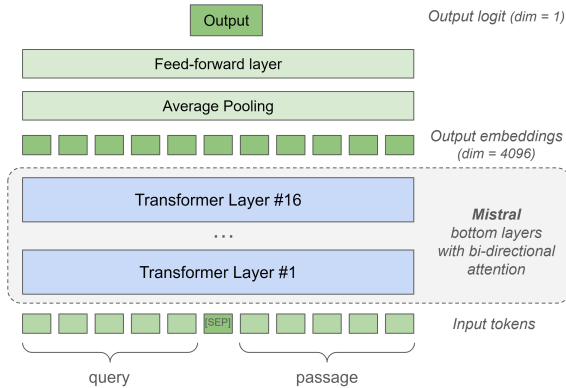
Output

Output logit (dim = 1)

Feed-forward layer

Average Pooling

Output embeddings (dim = 4096)

Transformer Layer #16

...

Transformer Layer #1

Mistral bottom layers with bi-directional attention

[SEP]

Input tokens

query

passage